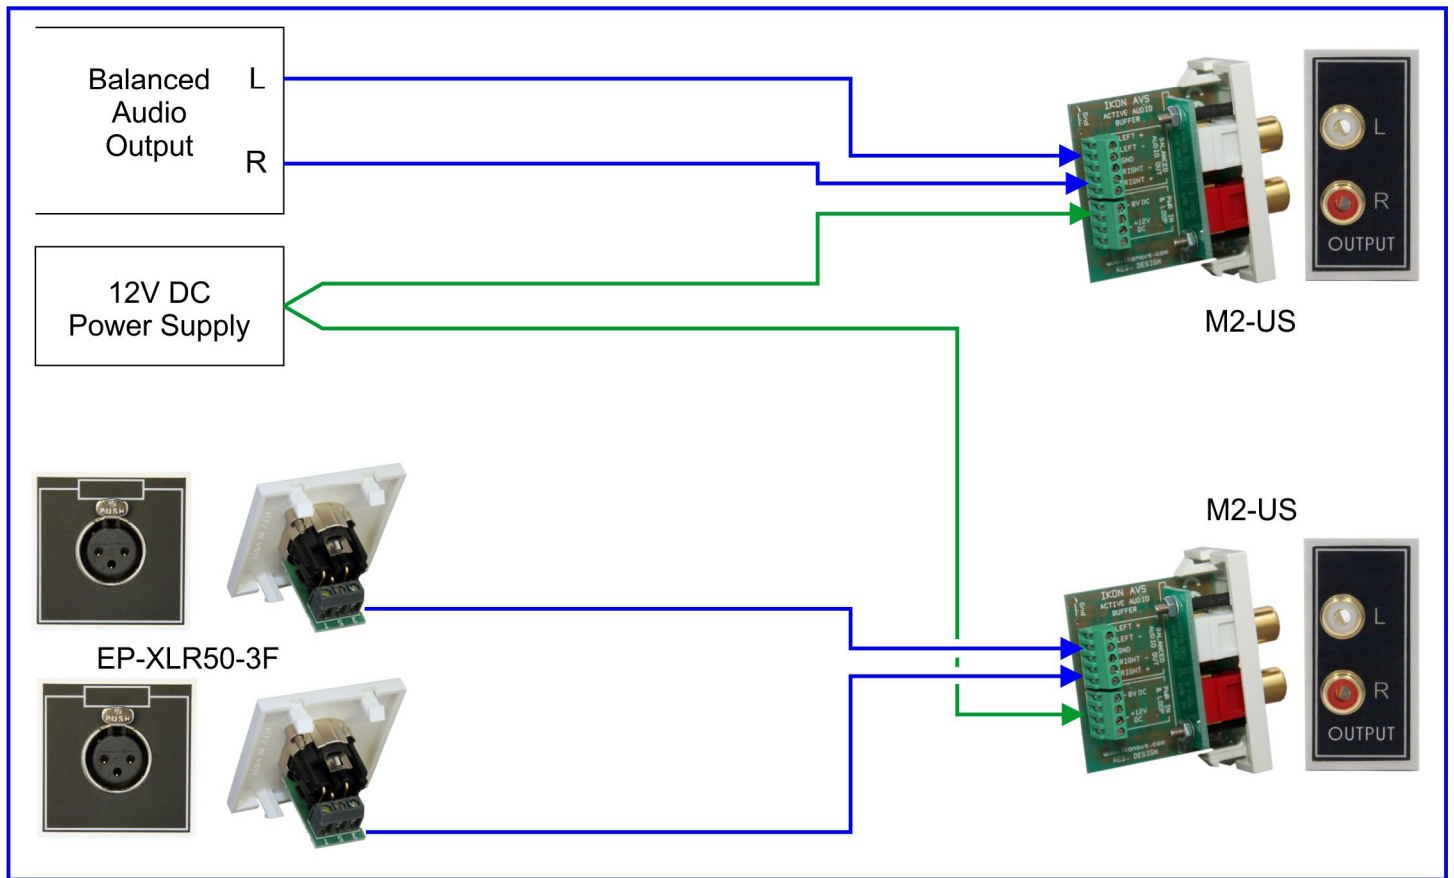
Balanced Audio Output

L

R

12V DC Power Supply

IKON AVS
ACTIVE AUDIO BUFFER
LEFT +
LEFT -
GND
RIGHT -
RIGHT +
BALANCED AUDIO OUT
0V DC
+12V DC
PWR IN & LOOP
REG. DESIGN

L

R

OUTPUT

M2-US

M2-US

PUSH

EP-XLR50-3F

PUSH

IKON AVS
ACTIVE AUDIO BUFFER
LEFT +
LEFT -
GND
RIGHT -
RIGHT +
BALANCED AUDIO OUT
0V DC
+12V DC
PWR IN & LOOP
REG. DESIGN

L

R

OUTPUT